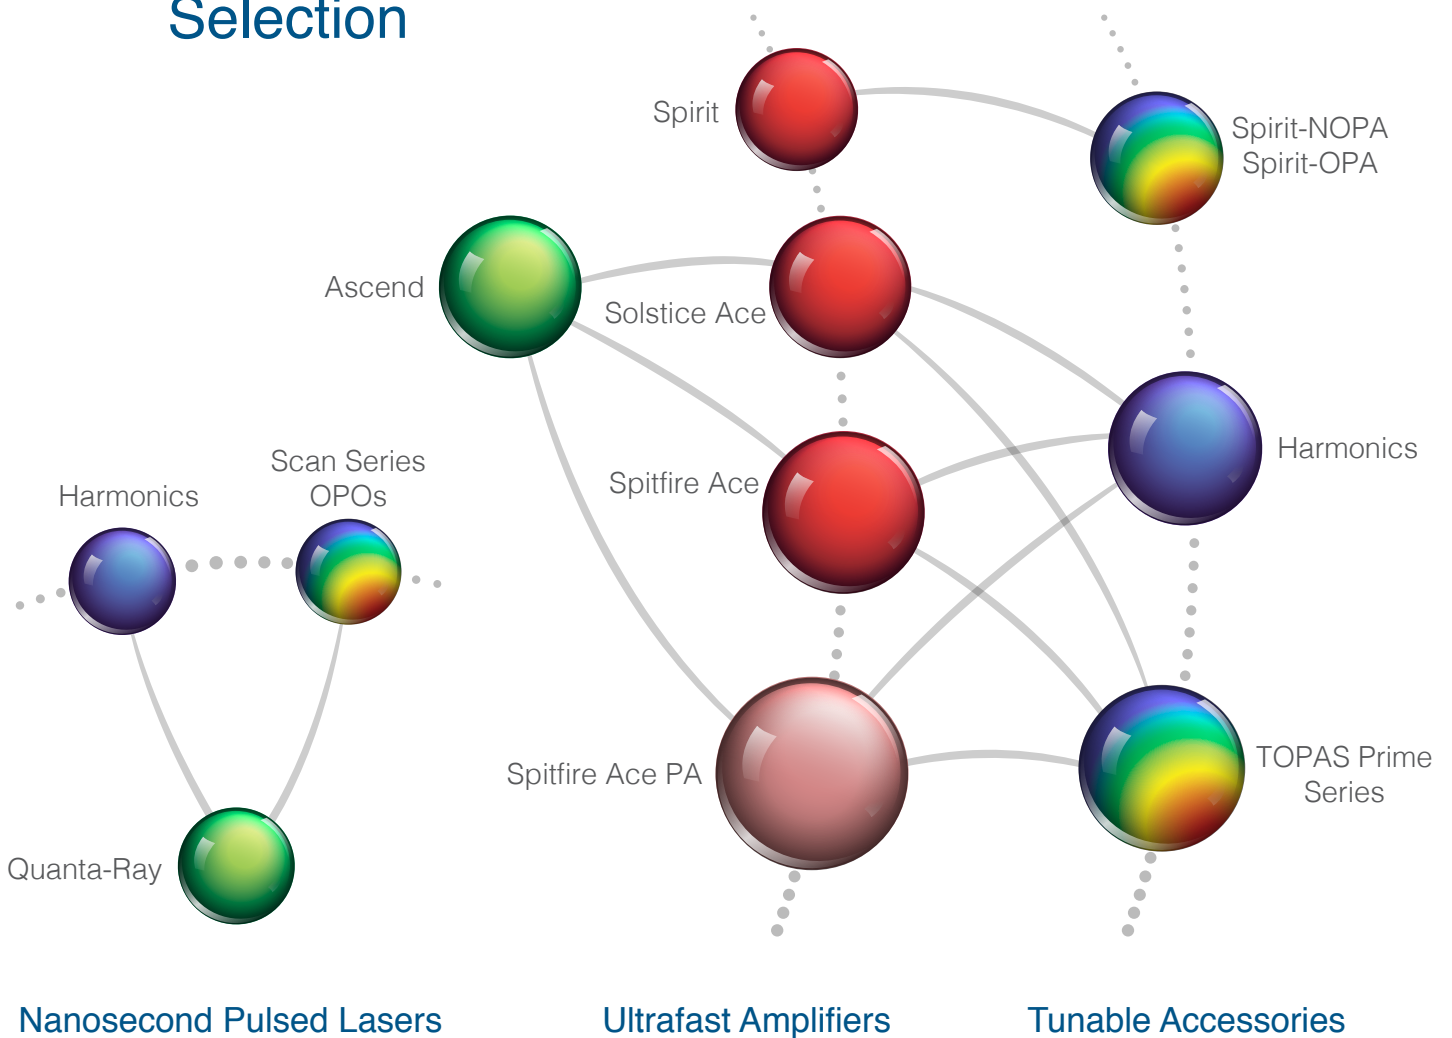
Selection

Spirit

Spirit-NOPA
Spirit-OPA

Ascend

Solstice Ace

Harmonics

Scan Series
OPOs

Harmonics

Spitfire Ace

Spitfire Ace PA

TOPAS Prime
Series

Quanta-Ray

Nanosecond Pulsed Lasers

Ultrafast Amplifiers

Tunable Accessories